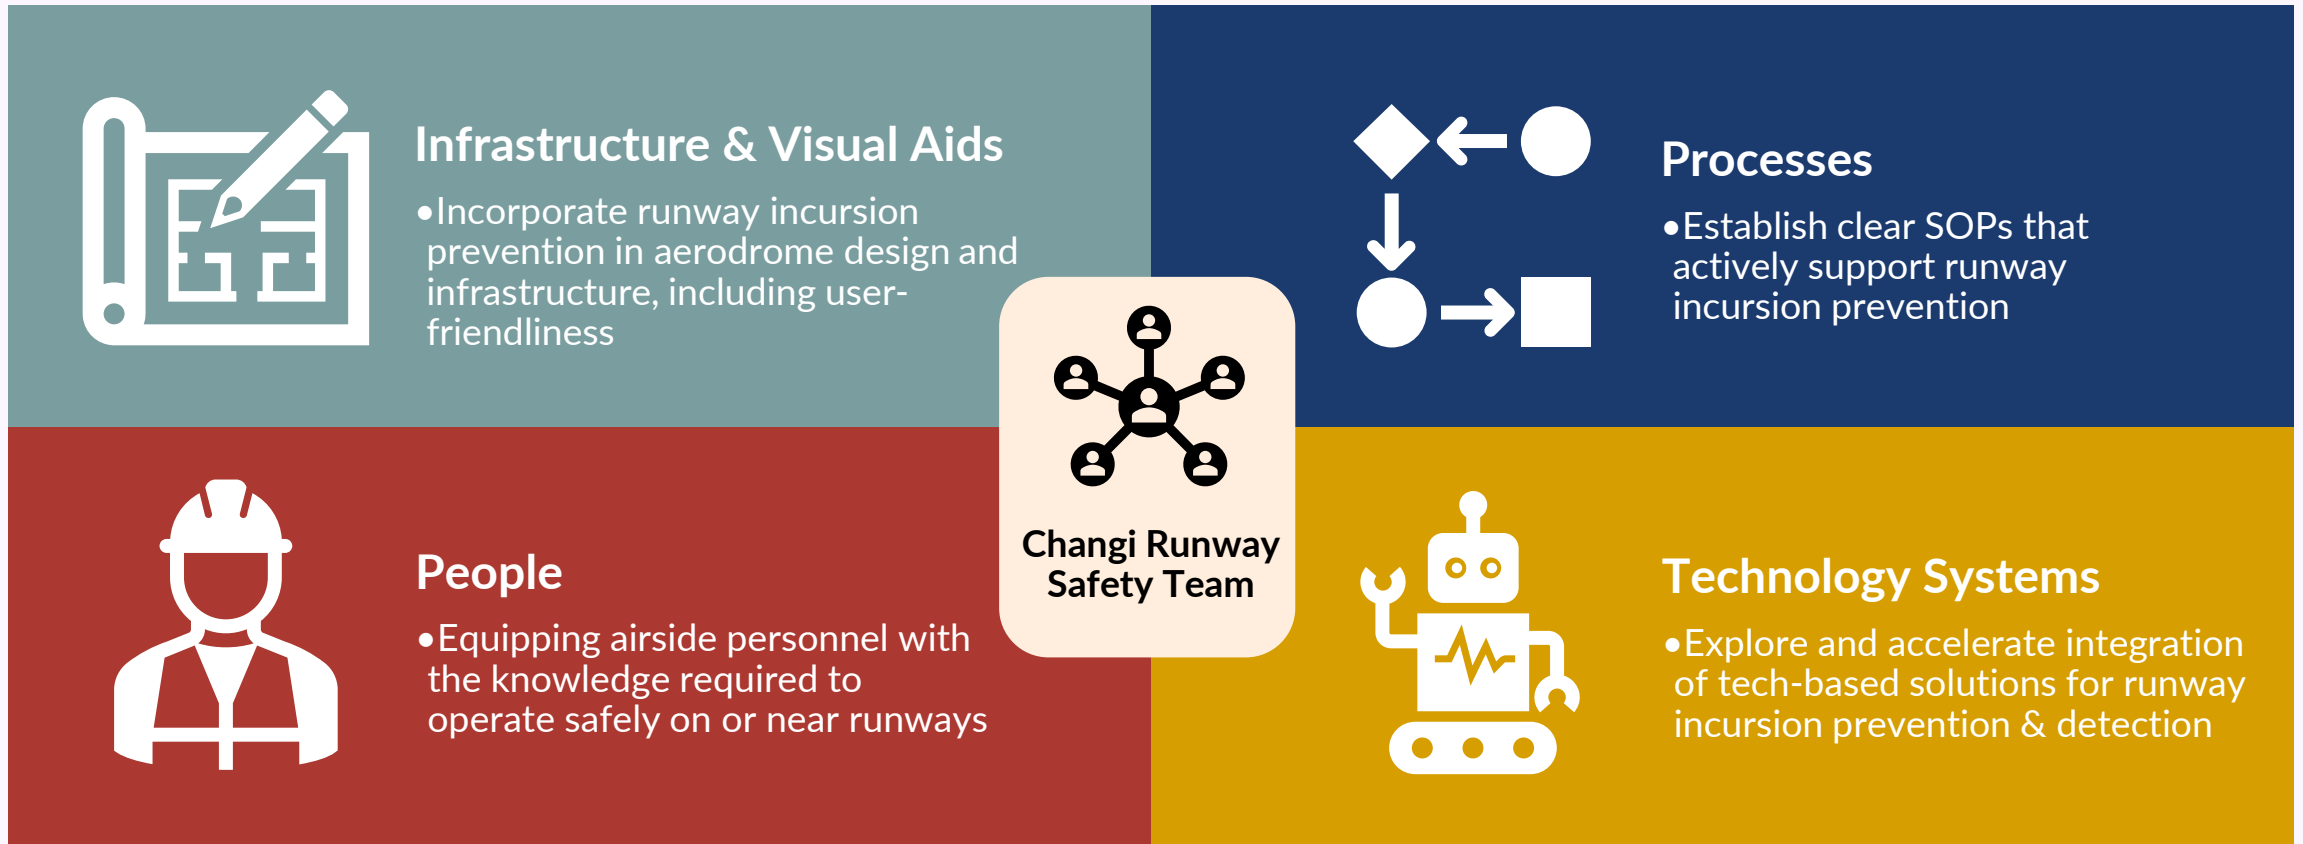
Infrastructure & Visual Aids

•Incorporate runway incursion prevention in aerodrome design and infrastructure, including user-friendliness

Processes

•Establish clear SOPs that actively support runway incursion prevention

Changi Runway Safety Team

People

•Equipping airside personnel with the knowledge required to operate safely on or near runways

Technology Systems

•Explore and accelerate integration of tech-based solutions for runway incursion prevention & detection